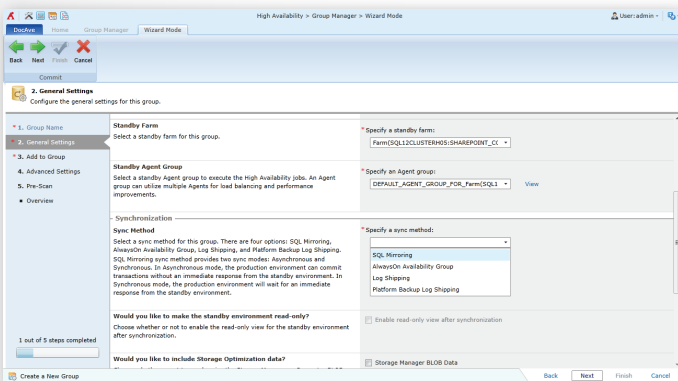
High Availability > Group Manager > Wizard Mode

User: admin

DocAve | Home | Group Manager | Wizard Mode

Back | Next | Finish | Cancel

Commit

2. General Settings
Configure the general settings for this group.

* 1. Group Name
* 2. General Settings
* 3. Add to Group
4. Advanced Settings
5. Pre-Scan
Overview

Standby Farm
Select a standby farm for this group.

* Specify a standby farm:
Farm(SQL12CLUSTERH05:SHAREPOINT_C(

Standby Agent Group
Select a standby Agent group to execute the High Availability jobs. An Agent group can utilize multiple Agents for load balancing and performance improvements.

* Specify an Agent group:
DEFAULT_AGENT_GROUP_FOR_Farm(SQL1
View

Synchronization

Sync Method
Select a sync method for this group. There are four options: SQL Mirroring, AlwaysOn Availability Group, Log Shipping, and Platform Backup Log Shipping. SQL Mirroring sync method provides two sync modes: Asynchronous and Synchronous. In Asynchronous mode, the production environment can commit transactions without an immediate response from the standby environment. In Synchronous mode, the production environment will wait for an immediate response from the standby environment.

* Specify a sync method:
SQL Mirroring
AlwaysOn Availability Group
Log Shipping
Platform Backup Log Shipping

Would you like to make the standby environment read-only?
Choose whether or not to enable the read-only view for the standby environment after synchronization.

Enable read-only view after synchronization

Would you like to include Storage Optimization data?

Storage Manager BLOB Data

1 out of 5 steps completed

Create a New Group

Back | Next | Finish | Cancel